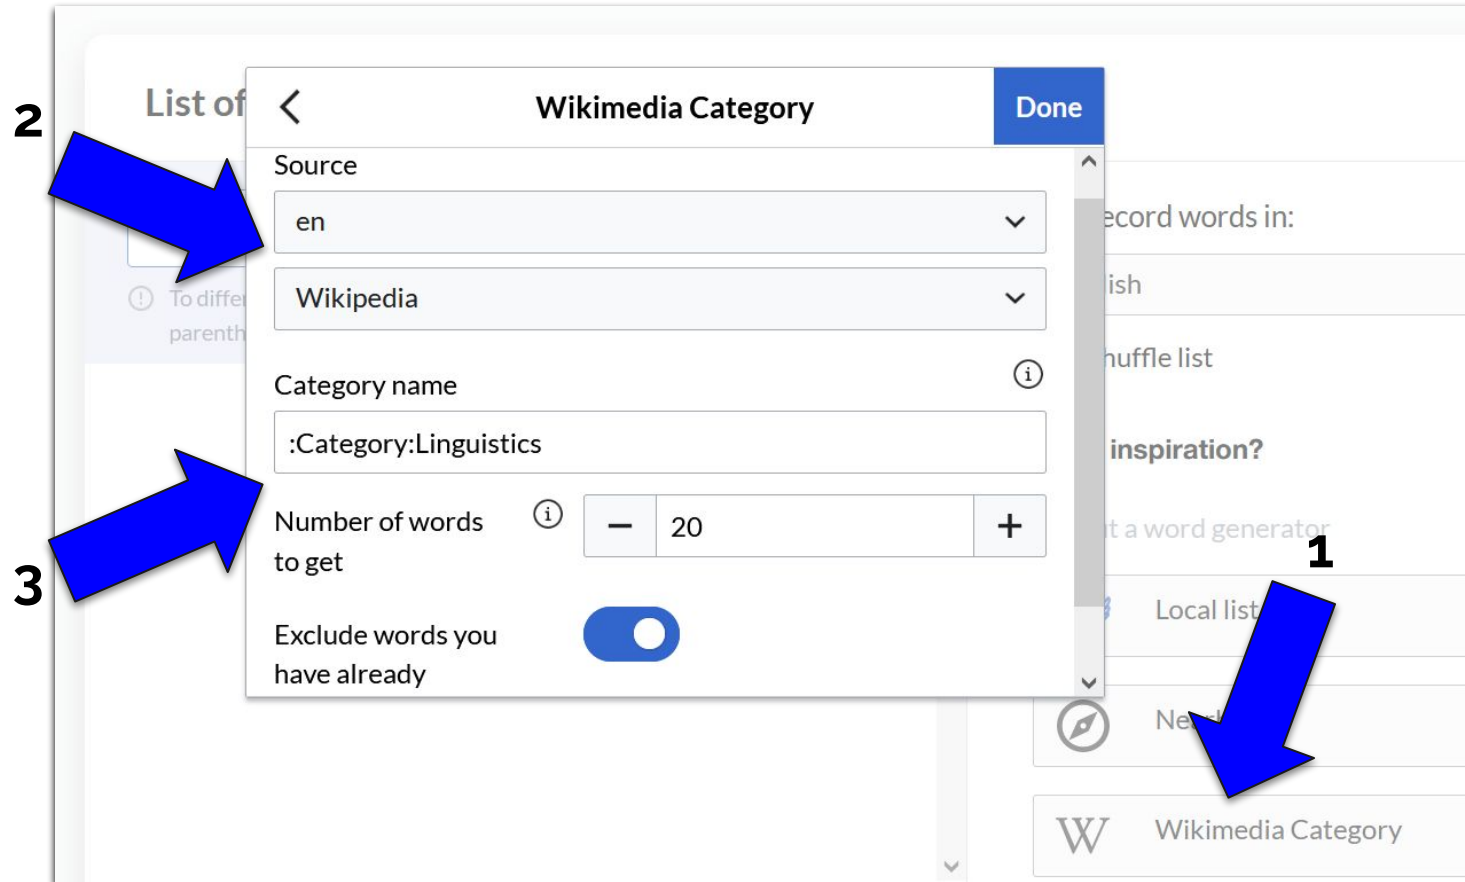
2

List of

To differ
parenth

Wikimedia Category

Done

Source

en

Wikipedia

Category name

:Category:Linguistics

Number of words to get

20

Exclude words you have already

3

ecord words in:

lish

huffle list

inspiration?

t a word generator

1

Local list

Ne

Wikimedia Category